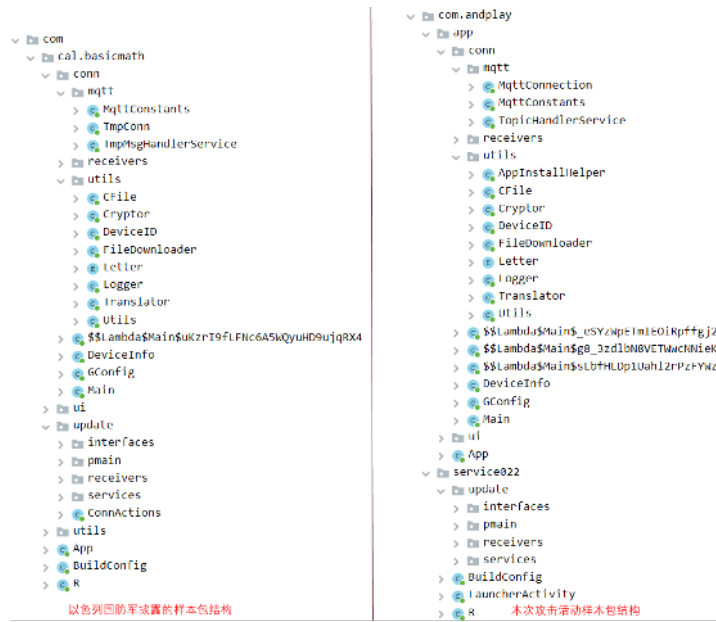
com
cal.basicmath
conn
mqtt
MqttConstants
TmpConn
TmpMsgHandlerService
receivers
utils
CFile
Cryptor
DeviceID
FileDownloader
Letter
Logger
Translator
Utils
$$Lambda$Main$uKzrI9fLFNc6A5WQyuHD9ujqRX4
DeviceInfo
GConfig
Main
ui
update
interfaces
pmain
receivers
services
ConnActions
utils
App
BuildConfig
R
以色列回防军载置的样本包结构

com.andplay
app
conn
mqtt
MqttConnection
MqttConstants
TopicHandlerService
receivers
utils
AppInstallHelper
CFile
Cryptor
DeviceID
FileDownloader
Letter
Logger
Translator
Utils
$$Lambda$Main$_eSYzWpETmIEOiRpffgj2
$$Lambda$Main$g8_3zdlbN8VETWwcNNieK
$$Lambda$Main$sLbfHLDp1Uahl2rPzFYWz
DeviceInfo
GConfig
Main
ui
App
service022
update
interfaces
pmain
receivers
services
BuildConfig
LauncherActivity
R
本次攻击活动样本包结构